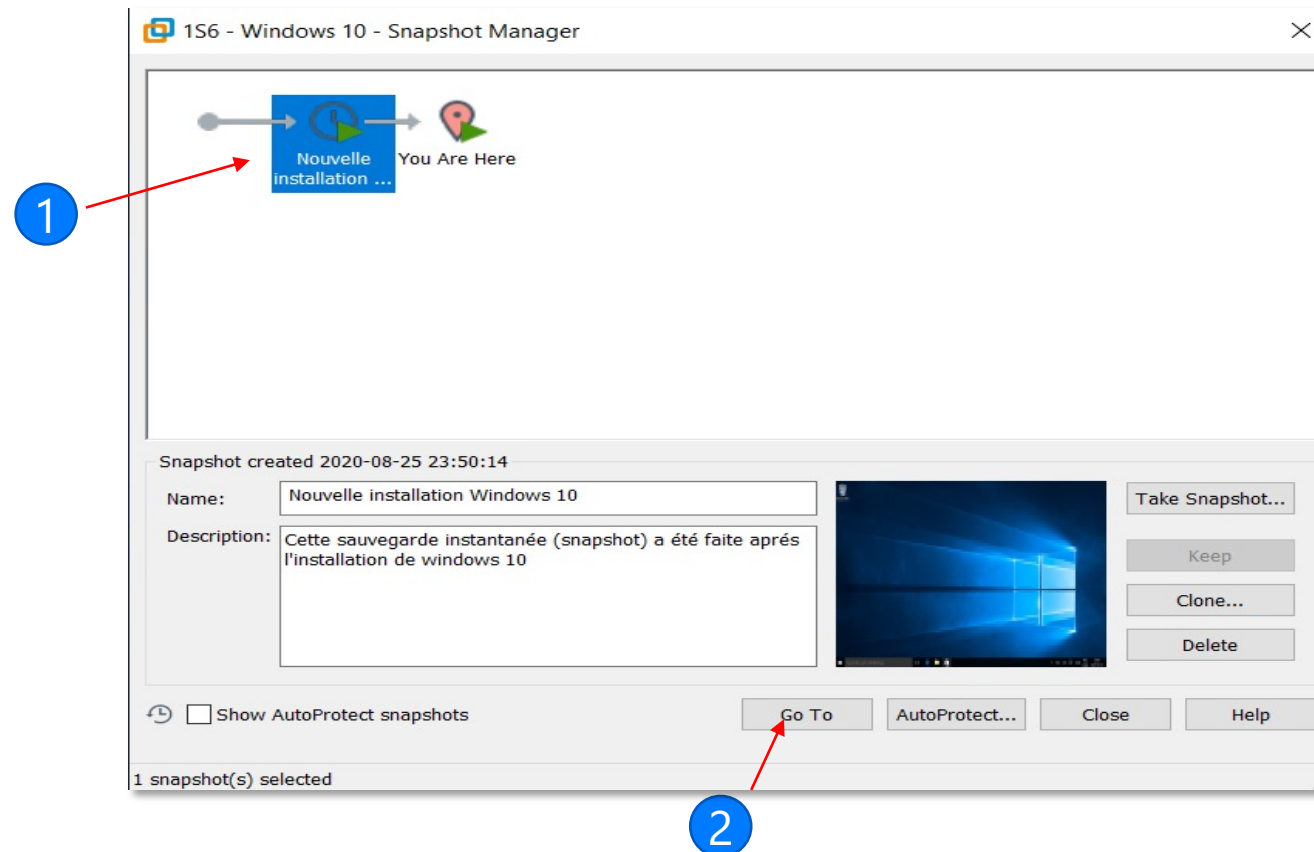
1S6 - Windows 10 - Snapshot Manager

Nouvelle installation ...

You Are Here

1

Snapshot created 2020-08-25 23:50:14

Name: Nouvelle installation Windows 10

Description: Cette sauvegarde instantanée (snapshot) a été faite aprés l'installation de windows 10

Take Snapshot...

Keep

Clone...

Delete

Show AutoProtect snapshots

Go To

AutoProtect...

Close

Help

1 snapshot(s) selected

2